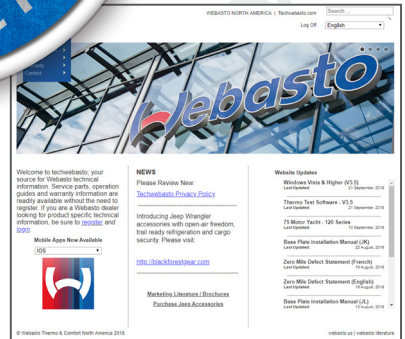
WEBASTO NORTH AMERICA | Techwebasto.com

Search...

Log Off

English

Contact

Webasto

Welcome to techwebasto; your source for Webasto technical information. Service parts, operation guides and warranty information are readily available without the need to register. If you are a Webasto dealer looking for product specific technical information, be sure to register and login.

Mobile Apps Now Available

iOS

NEWS

Please Review New:

Techwebasto Privacy Policy

Introducing Jeep Wrangler accessories with open-air freedom, trail ready refrigeration and cargo security. Please visit:

http://blackforestgear.com

Marketing Literature / Brochures

Purchase Jeep Accessories

Website Updates

Windows Vista & Higher (V3.5)
Last Updated: 21 September, 2018

Thermo Test Software - V3.5
Last Updated: 21 September, 2018

75 Motor Yacht - 120 Series
Last Updated: 21 September, 2018

Base Plate Installation Manual (J/K)
Last Updated: 22 August, 2018

Zero Mile Defect Statement (French)
Last Updated: 16 August, 2018

Zero Mile Defect Statement (English)
Last Updated: 16 August, 2018

Base Plate Installation Manual (J/L)
Last Updated: 15 August, 2018

© Webasto Thermo & Comfort North America 2018

webasto.us | webasto literature